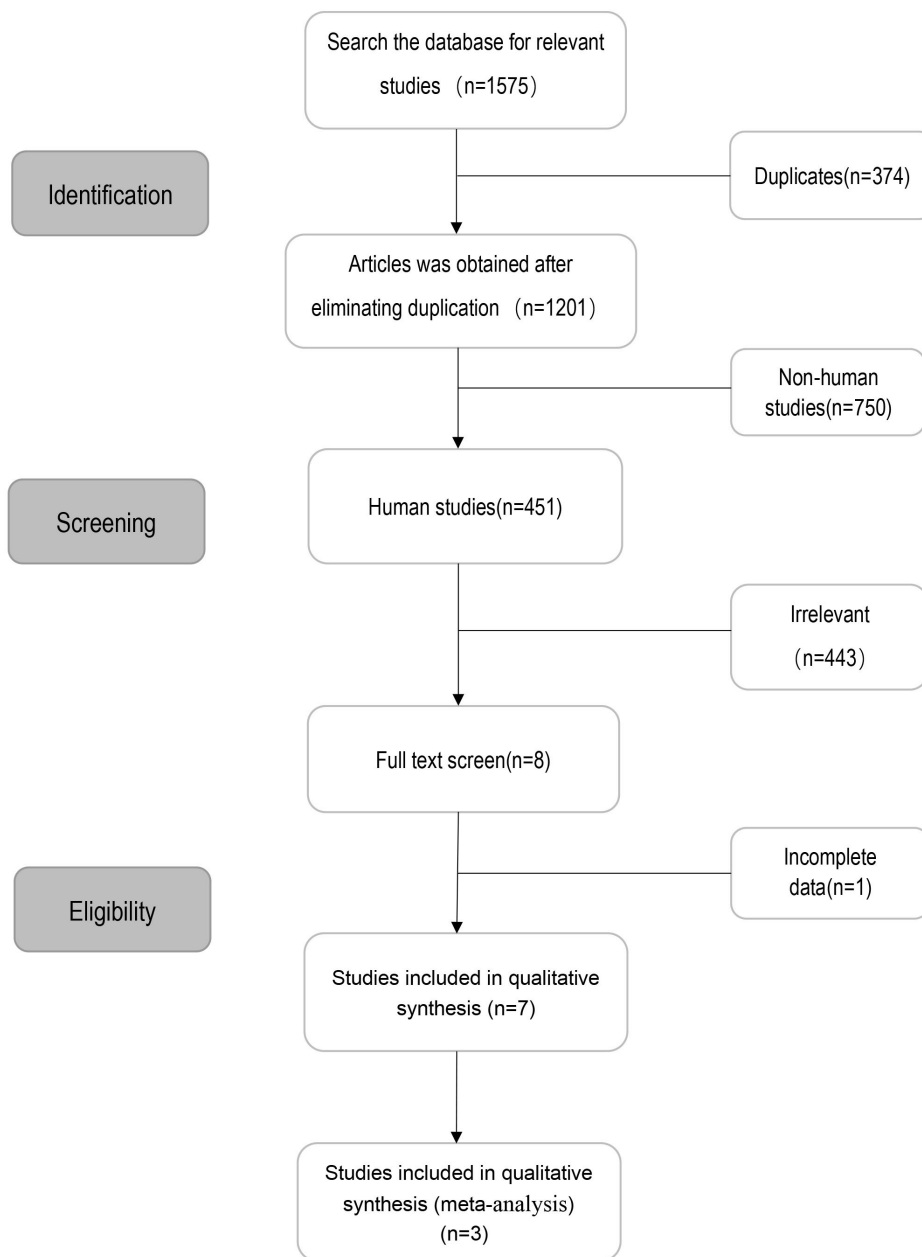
Search the database for relevant studies （n=1575）

Identification

Duplicates(n=374)

Articles was obtained after eliminating duplication （n=1201）

Non-human studies(n=750)

Screening

Human studies(n=451)

Irrelevant （n=443）

Full text screen(n=8)

Incomplete data(n=1)

Eligibility

Studies included in qualitative synthesis (n=7)

Studies included in qualitative synthesis (meta-analysis) (n=3)